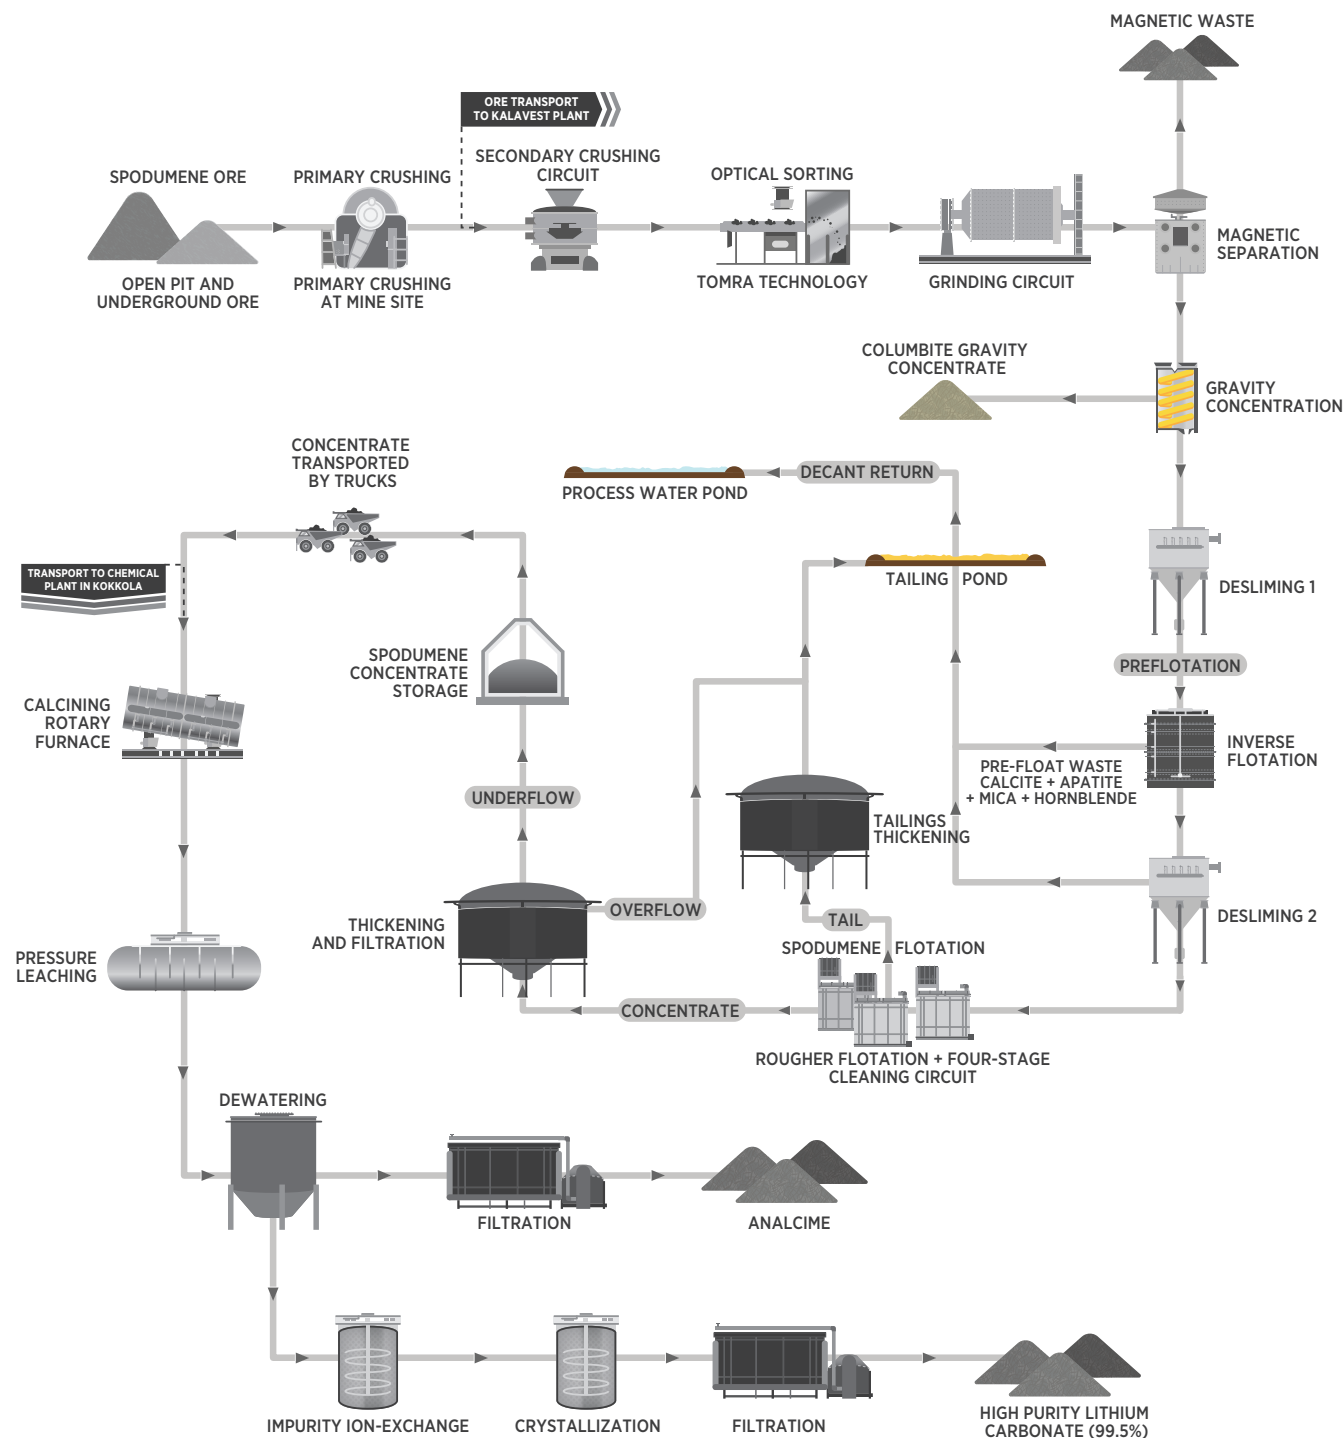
MAGNETIC WASTE

ORE TRANSPORT TO KALAVEST PLANT

SPODUMENE ORE

PRIMARY CRUSHING

SECONDARY CRUSHING CIRCUIT

OPTICAL SORTING

OPEN PIT AND UNDERGROUND ORE

PRIMARY CRUSHING AT MINE SITE

TOMRA TECHNOLOGY

GRINDING CIRCUIT

MAGNETIC SEPARATION

COLUMBITE GRAVITY CONCENTRATE

GRAVITY CONCENTRATION

CONCENTRATE TRANSPORTED BY TRUCKS

PROCESS WATER POND

DECANT RETURN

TRANSPORT TO CHEMICAL PLANT IN KOKKOLA

TAILING POND

DESLIMING 1

SPODUMENE CONCENTRATE STORAGE

PREFLOTATION

CALCINING ROTARY FURNACE

INVERSE FLOTATION

PRE-FLOAT WASTE CALCITE + APATITE + MICA + HORNBLENDE

UNDERFLOW

TAILINGS THICKENING

THICKENING AND FILTRATION

OVERFLOW

DESLIMING 2

TAIL

SPODUMENE FLOTATION

PRESSURE LEACHING

CONCENTRATE

ROUGHER FLOTATION + FOUR-STAGE CLEANING CIRCUIT

DEWATERING

FILTRATION

ANALCIME

IMPURITY ION-EXCHANGE

CRYSTALLIZATION

FILTRATION

HIGH PURITY LITHIUM CARBONATE (99.5%)